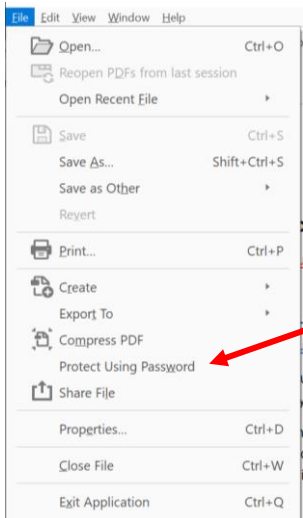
File Edit View Window Help

Open... Ctrl+O
Reopen PDFs from last session
Open Recent File

Save Ctrl+S
Save As... Shift+Ctrl+S
Save as Other
Revert

Print... Ctrl+P

Create
Export To
Compress PDF
Protect Using Password
Share File

Properties... Ctrl+D

Close File Ctrl+W

Exit Application Ctrl+Q